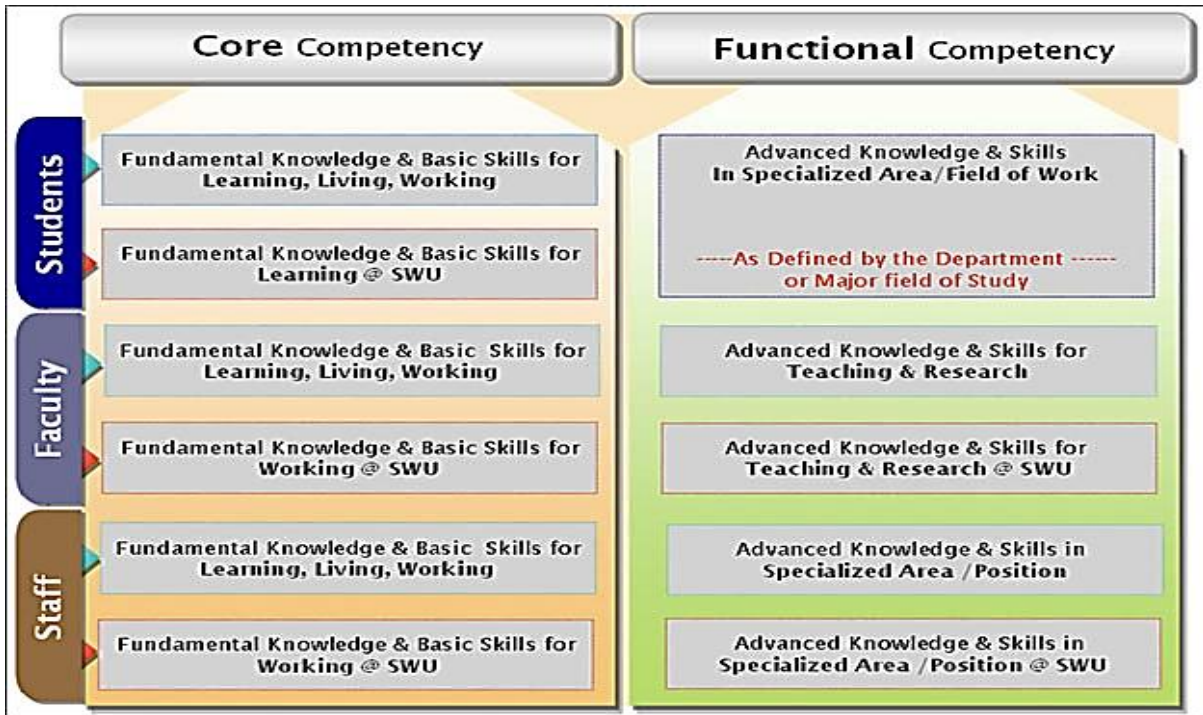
Core Competency

Functional Competency

Students

Fundamental Knowledge & Basic Skills for Learning, Living, Working

Fundamental Knowledge & Basic Skills for Learning @ SWU

Advanced Knowledge & Skills In Specialized Area/Field of Work

-----As Defined by the Department ------ or Major field of Study

Faculty

Fundamental Knowledge & Basic Skills for Learning, Living, Working

Fundamental Knowledge & Basic Skills for Working @ SWU

Advanced Knowledge & Skills for Teaching & Research

Advanced Knowledge & Skills for Teaching & Research @ SWU

Staff

Fundamental Knowledge & Basic Skills for Learning, Living, Working

Fundamental Knowledge & Basic Skills for Working @ SWU

Advanced Knowledge & Skills in Specialized Area /Position

Advanced Knowledge & Skills in Specialized Area /Position @ SWU